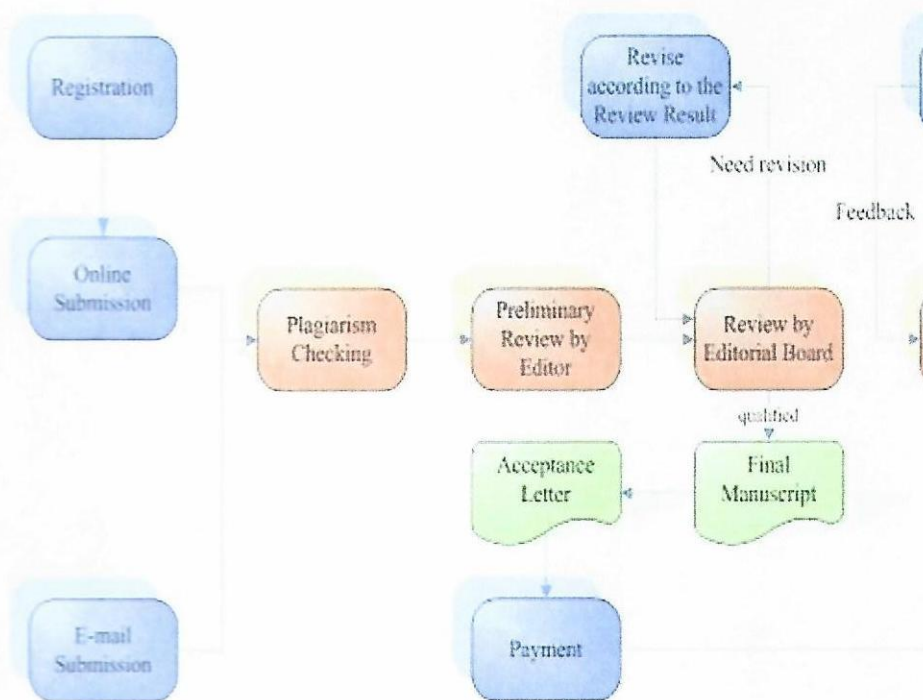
Registration

Online Submission

E-mail Submission

Plagiarism Checking

Preliminary Review by Editor

Revise according to the Review Result

Need revision

Feedback

Review by Editorial Board

qualified

Final Manuscript

Acceptance Letter

Payment